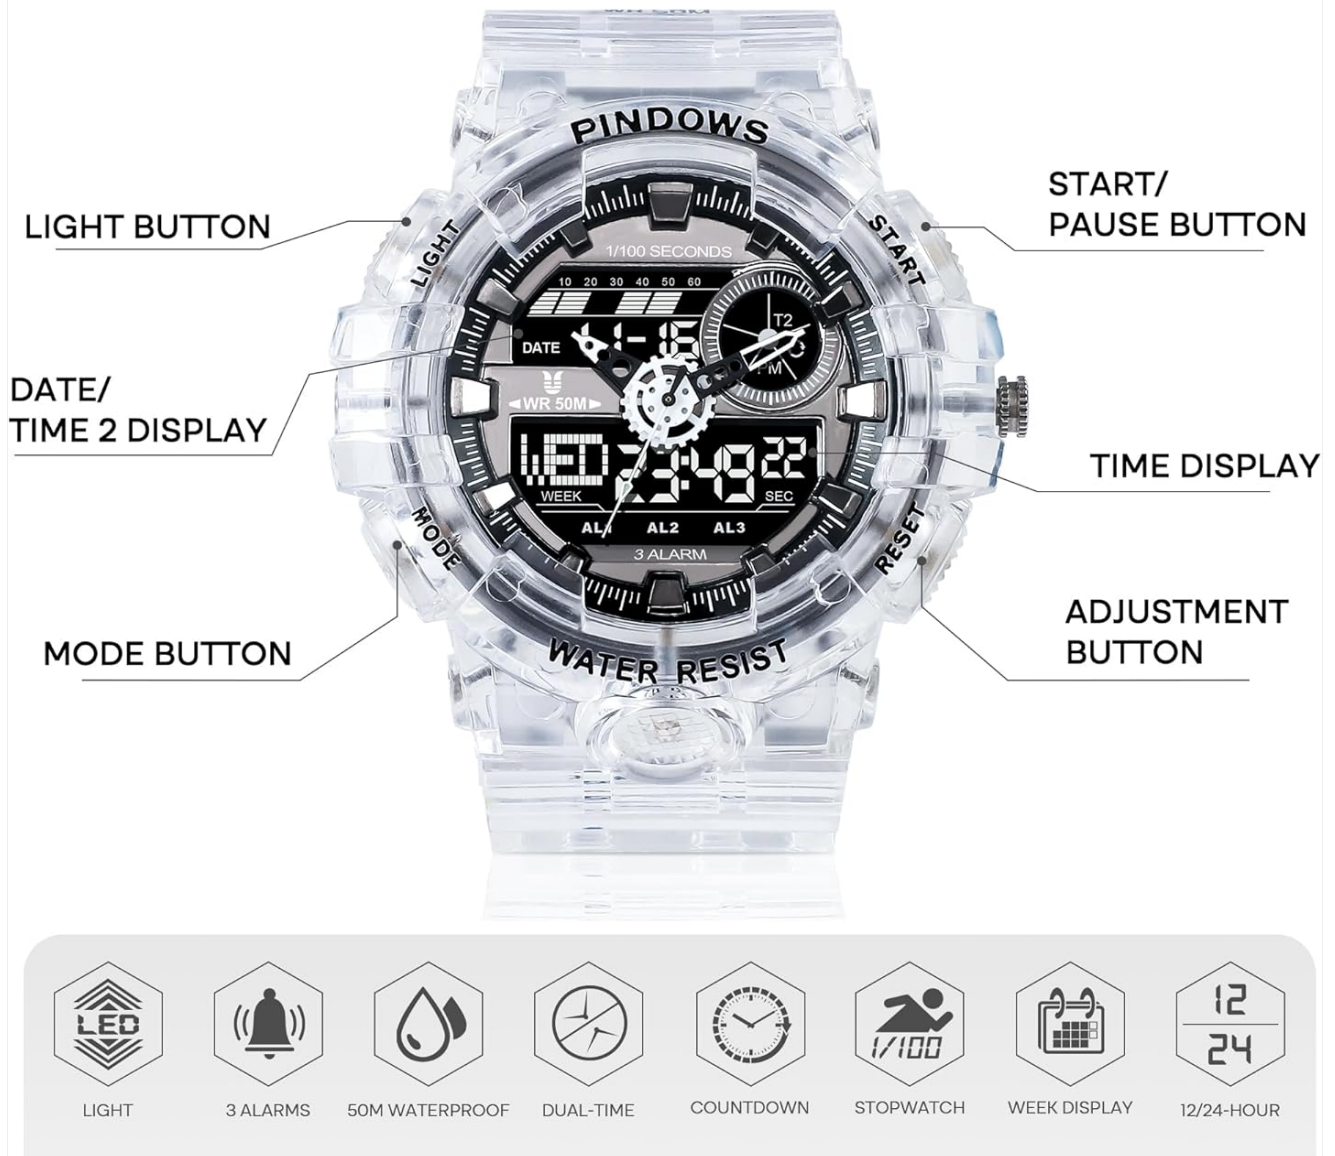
PINDOWS

LIGHT BUTTON

START/
PAUSE BUTTON

LIGHT

START

1/100 SECONDS

10 20 30 40 50 60

DATE

T2

PM

DATE/
TIME 2 DISPLAY

WR 50M

WED 23:49 22

WEEK

SEC

TIME DISPLAY

AL1 AL2 AL3

3 ALARM

MODE

RESET

ADJUSTMENT
BUTTON

MODE BUTTON

WATER RESIST

LED

LIGHT

3 ALARMS

50M WATERPROOF

DUAL-TIME

COUNTDOWN

1/100

STOPWATCH

WEEK DISPLAY

12
24

12/24-HOUR